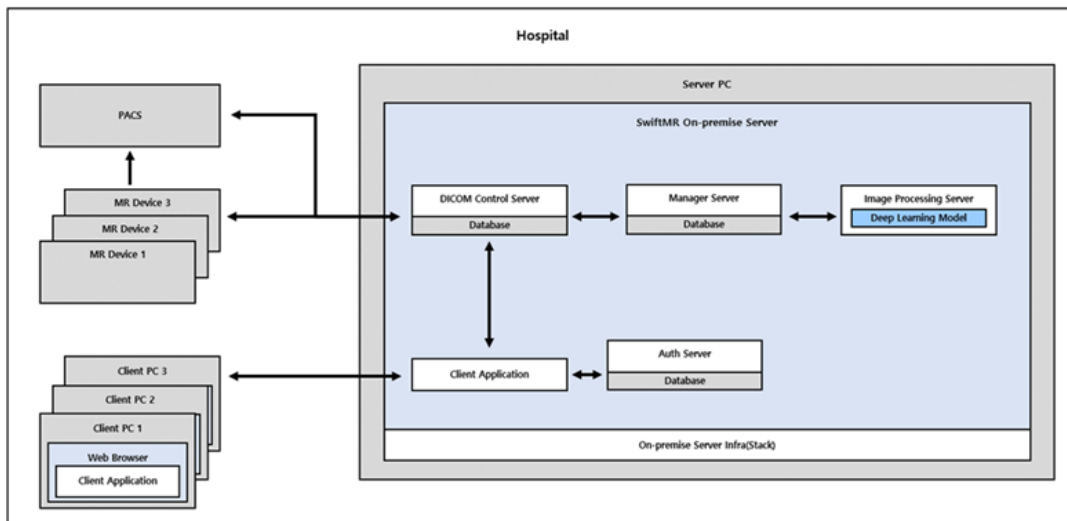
Hospital

PACS

MR Device 3

MR Device 2

MR Device 1

Client PC 3

Client PC 2

Client PC 1

Web Browser

Client Application

Server PC

SwiftMR On-premise Server

DICOM Control Server

Database

Manager Server

Database

Image Processing Server

Deep Learning Model

Client Application

Auth Server

Database

On-premise Server Infra(Stack)